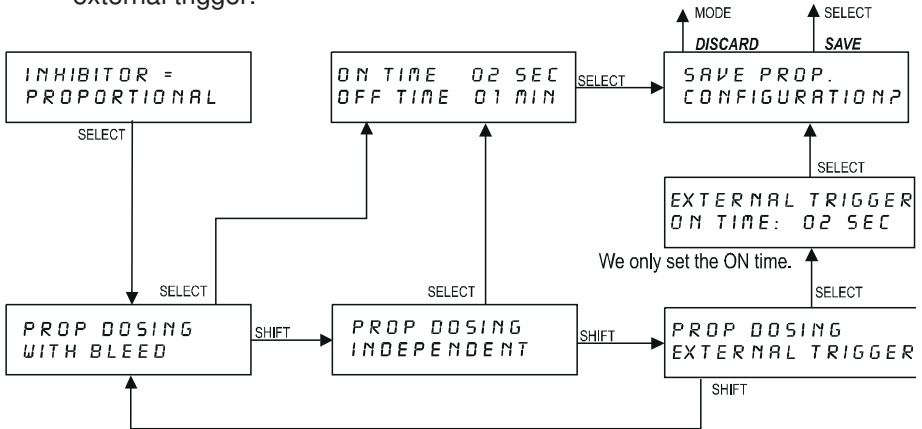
external trigger.

MODE
DISCARD
SELECT
SAVE

INHIBITOR =
PROPORTIONAL

SELECT

ON TIME 02 SEC
OFF TIME 01 MIN

SELECT

SAVE PROP.
CONFIGURATION?

SELECT

EXTERNAL TRIGGER
ON TIME: 02 SEC

We only set the ON time.

SELECT

SELECT

SELECT

PROP DOSING
WITH BLEED

SHIFT

PROP DOSING
INDEPENDENT

SHIFT

PROP DOSING
EXTERNAL TRIGGER

SHIFT